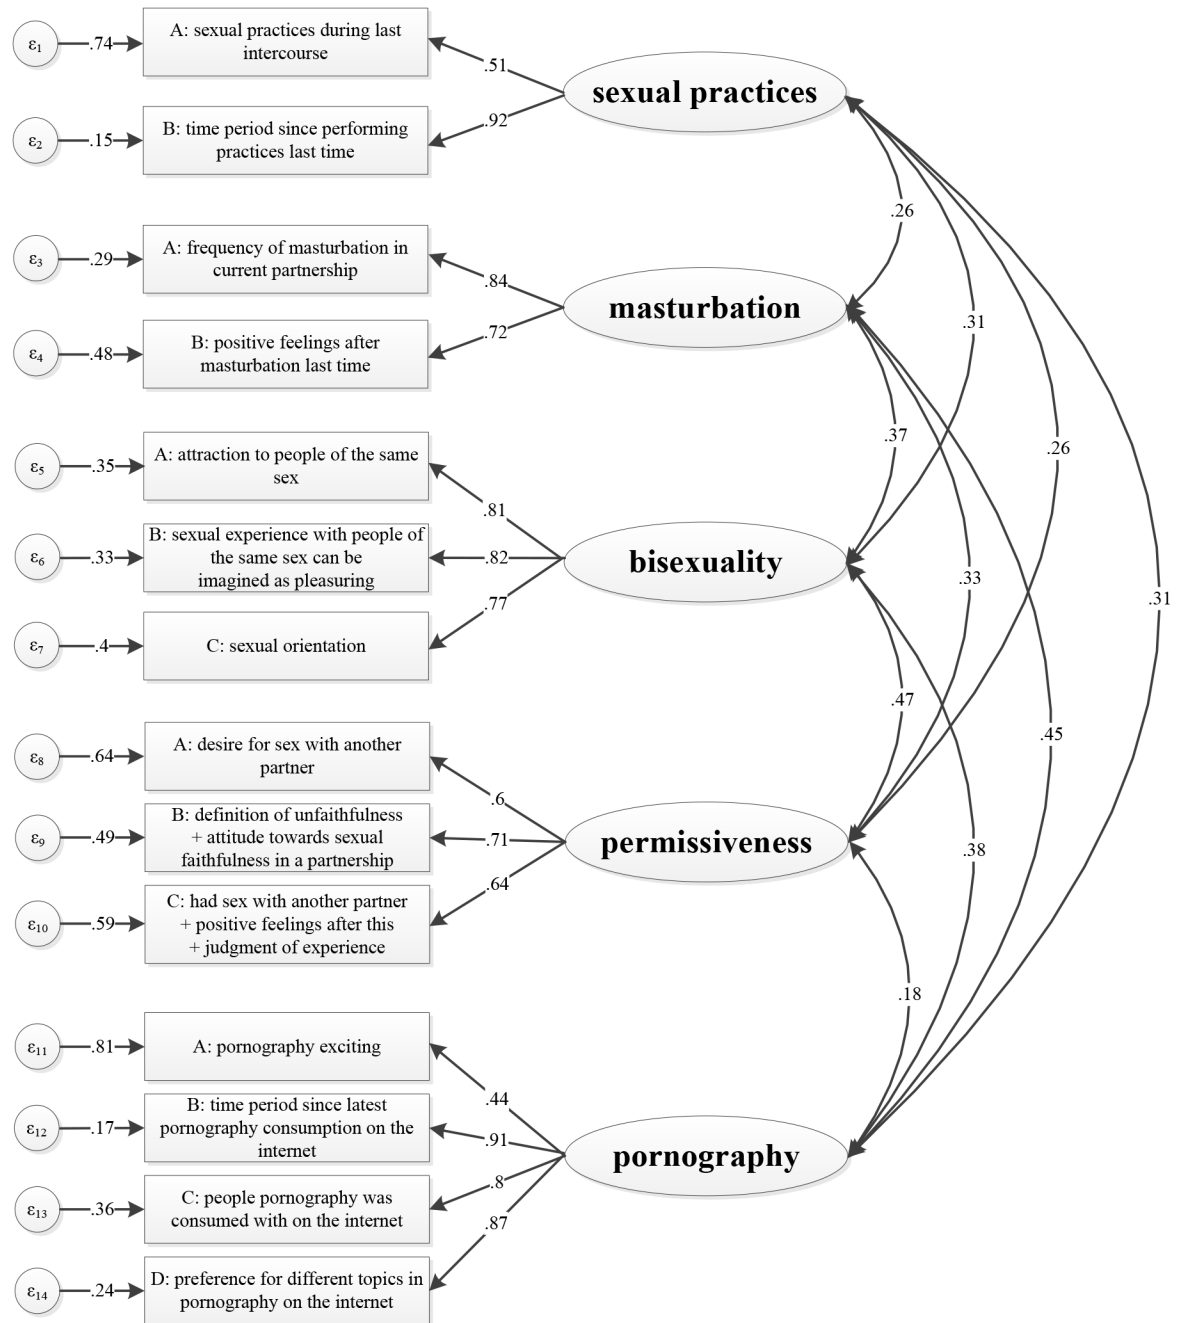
$\varepsilon_1$ .74 A: sexual practices during last intercourse
.51
$\varepsilon_2$ .15 B: time period since performing practices last time
.92
sexual practices

$\varepsilon_3$ .29 A: frequency of masturbation in current partnership
.84
$\varepsilon_4$ .48 B: positive feelings after masturbation last time
.72
masturbation

$\varepsilon_5$ .35 A: attraction to people of the same sex
.81
$\varepsilon_6$ .33 B: sexual experience with people of the same sex can be imagined as pleasuring
.82
$\varepsilon_7$ .4 C: sexual orientation
.77
bisexuality

$\varepsilon_8$ .64 A: desire for sex with another partner
.6
$\varepsilon_9$ .49 B: definition of unfaithfulness + attitude towards sexual faithfulness in a partnership
.71
$\varepsilon_{10}$ .59 C: had sex with another partner + positive feelings after this + judgment of experience
.64
permissiveness

$\varepsilon_{11}$ .81 A: pornography exciting
.44
$\varepsilon_{12}$ .17 B: time period since latest pornography consumption on the internet
.91
$\varepsilon_{13}$ .36 C: people pornography was consumed with on the internet
.8
$\varepsilon_{14}$ .24 D: preference for different topics in pornography on the internet
.87
pornography

.26
.31
.26
.31
.37
.33
.45
.47
.38
.18